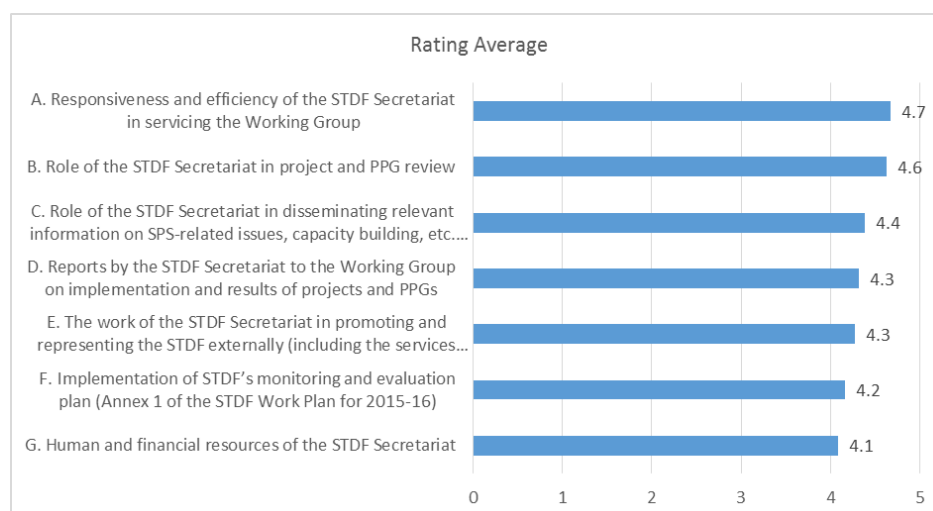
Rating Average

A. Responsiveness and efficiency of the STDF Secretariat in servicing the Working Group 4.7

B. Role of the STDF Secretariat in project and PPG review 4.6

C. Role of the STDF Secretariat in disseminating relevant information on SPS-related issues, capacity building, etc.... 4.4

D. Reports by the STDF Secretariat to the Working Group on implementation and results of projects and PPGs 4.3

E. The work of the STDF Secretariat in promoting and representing the STDF externally (including the services... 4.3

F. Implementation of STDF's monitoring and evaluation plan (Annex 1 of the STDF Work Plan for 2015-16) 4.2

G. Human and financial resources of the STDF Secretariat 4.1

0 1 2 3 4 5